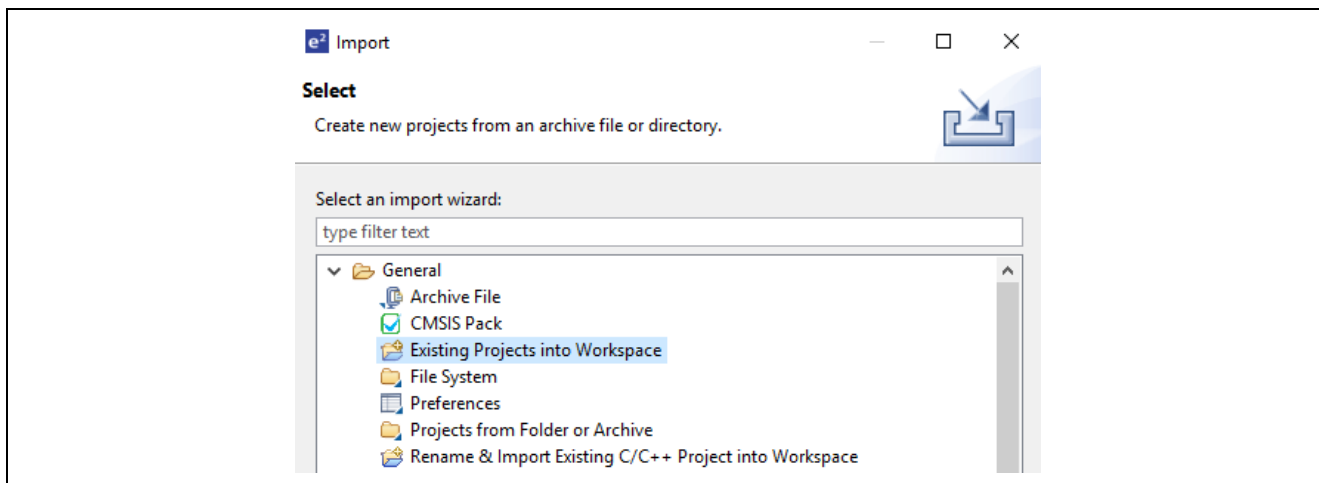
Import

Select

Create new projects from an archive file or directory.

Select an import wizard:

type filter text

General
Archive File
CMSIS Pack
Existing Projects into Workspace
File System
Preferences
Projects from Folder or Archive
Rename & Import Existing C/C++ Project into Workspace